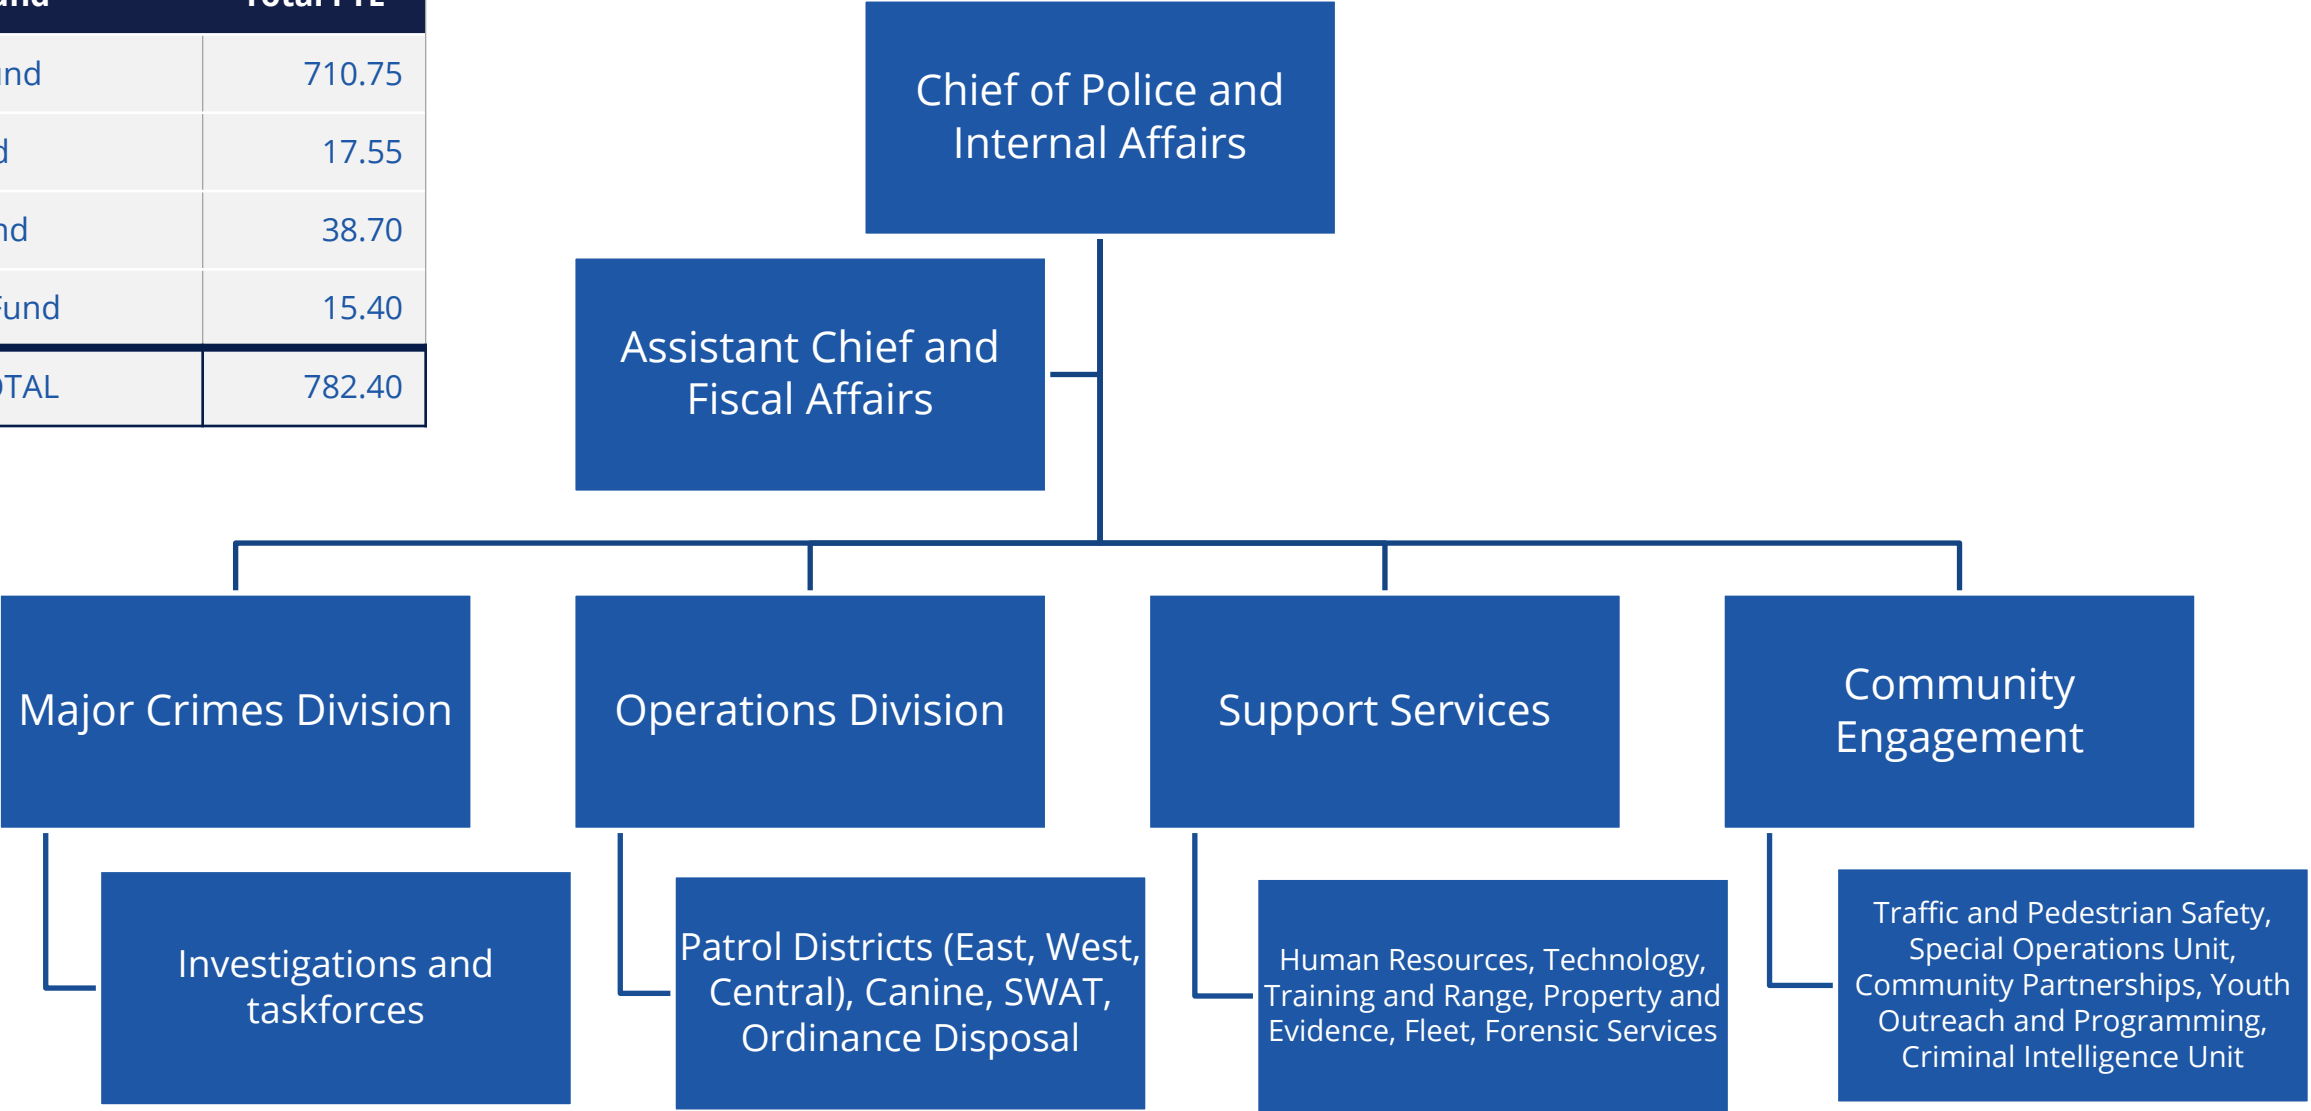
| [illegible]nd | Total FTE |
|---|---|
| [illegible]nd | 710.75 |
| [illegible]d | 17.55 |
| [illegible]nd | 38.70 |
| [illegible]und | 15.40 |
| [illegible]TAL | 782.40 |

Chief of Police and Internal Affairs

Assistant Chief and Fiscal Affairs

Major Crimes Division

Operations Division

Support Services

Community Engagement

Investigations and taskforces

Patrol Districts (East, West, Central), Canine, SWAT, Ordinance Disposal

Human Resources, Technology, Training and Range, Property and Evidence, Fleet, Forensic Services

Traffic and Pedestrian Safety, Special Operations Unit, Community Partnerships, Youth Outreach and Programming, Criminal Intelligence Unit